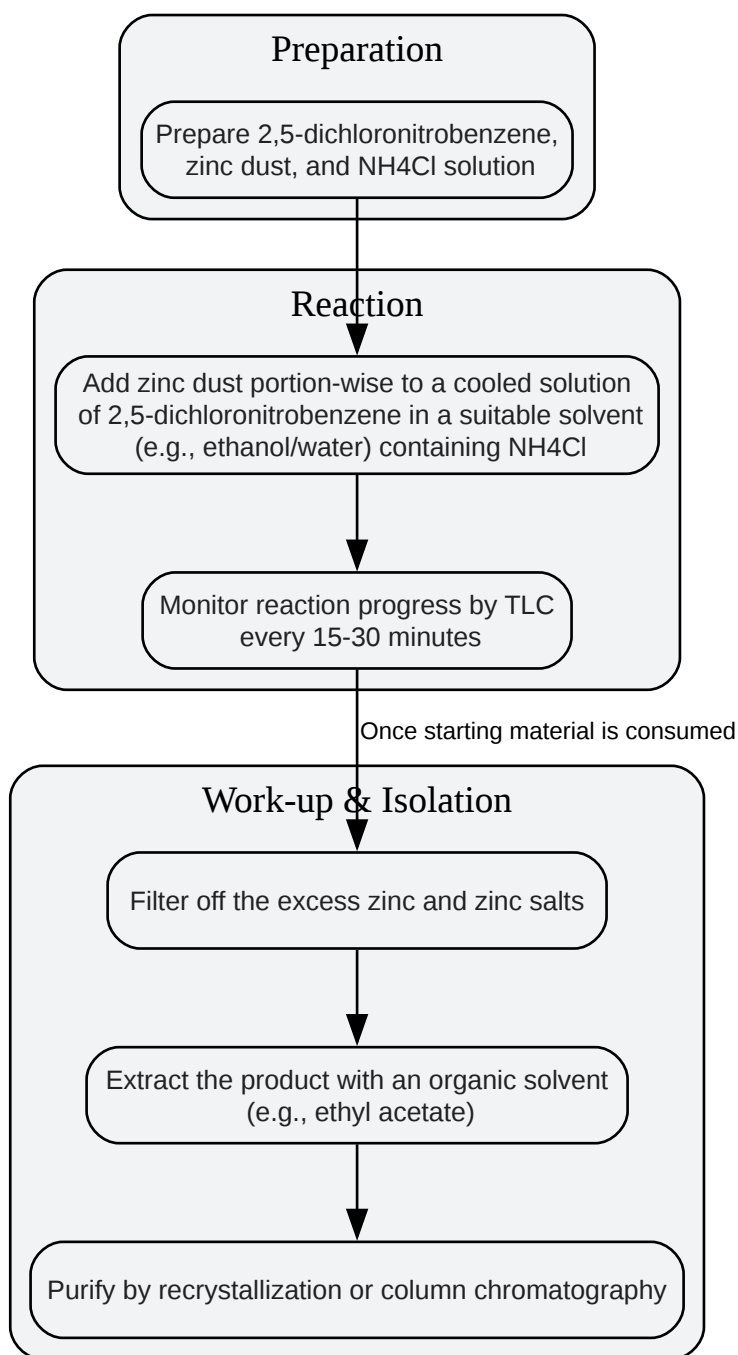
Preparation

Prepare 2,5-dichloronitrobenzene, zinc dust, and NH4Cl solution

Reaction

Add zinc dust portion-wise to a cooled solution of 2,5-dichloronitrobenzene in a suitable solvent (e.g., ethanol/water) containing NH4Cl

Monitor reaction progress by TLC every 15-30 minutes

Once starting material is consumed

Work-up & Isolation

Filter off the excess zinc and zinc salts

Extract the product with an organic solvent (e.g., ethyl acetate)

Purify by recrystallization or column chromatography